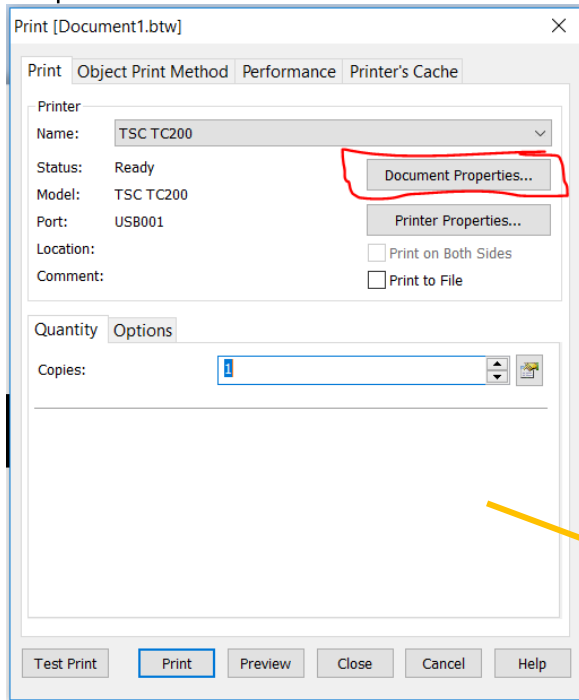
Print [Document1.btw]

×

Print | Object Print Method | Performance | Printer's Cache

Printer

Name: TSC TC200

Status: Ready

Model: TSC TC200

Port: USB001

Location:

Comment:

Document Properties...

Printer Properties...

Print on Both Sides

Print to File

Quantity | Options

Copies: 1

Test Print | Print | Preview | Close | Cancel | Help